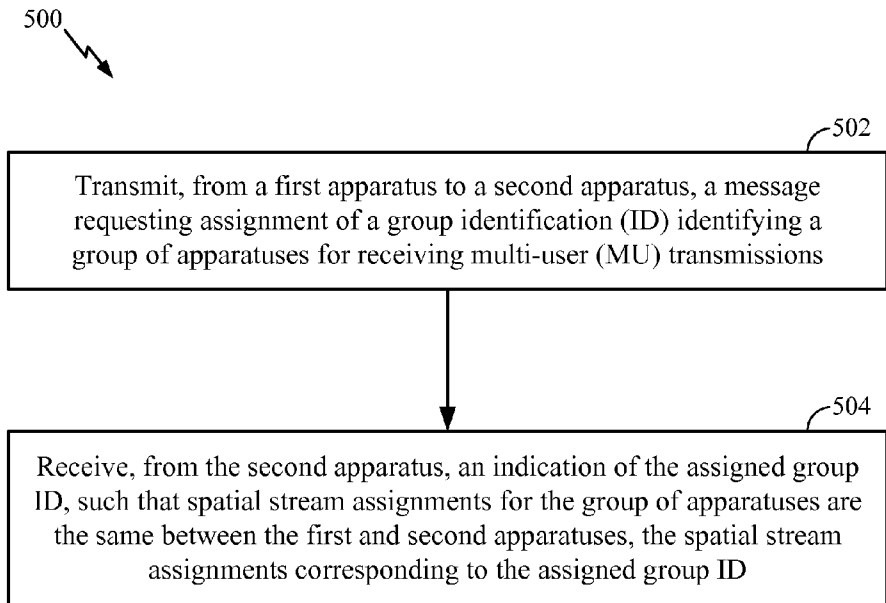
500

502

Transmit, from a first apparatus to a second apparatus, a message requesting assignment of a group identification (ID) identifying a group of apparatuses for receiving multi-user (MU) transmissions

504

Receive, from the second apparatus, an indication of the assigned group ID, such that spatial stream assignments for the group of apparatuses are the same between the first and second apparatuses, the spatial stream assignments corresponding to the assigned group ID